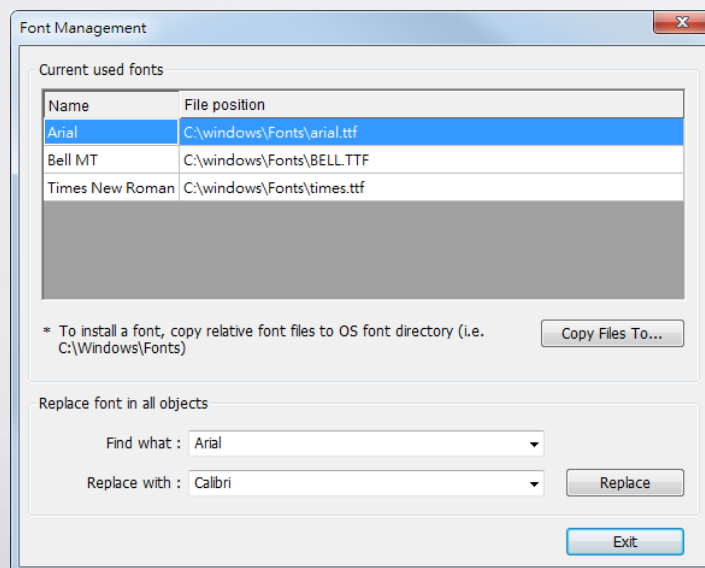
Font Management

Current used fonts

| Name | File position |
|---|---|
| Arial | C:\windows\Fonts\arial.ttf |
| Bell MT | C:\windows\Fonts\BELL.TTF |
| Times New Roman | C:\windows\Fonts\times.ttf |

\* To install a font, copy relative font files to OS font directory (i.e. C:\Windows\Fonts)

Copy Files To...

Replace font in all objects

Find what : Arial

Replace with : Calibri

Replace

Exit